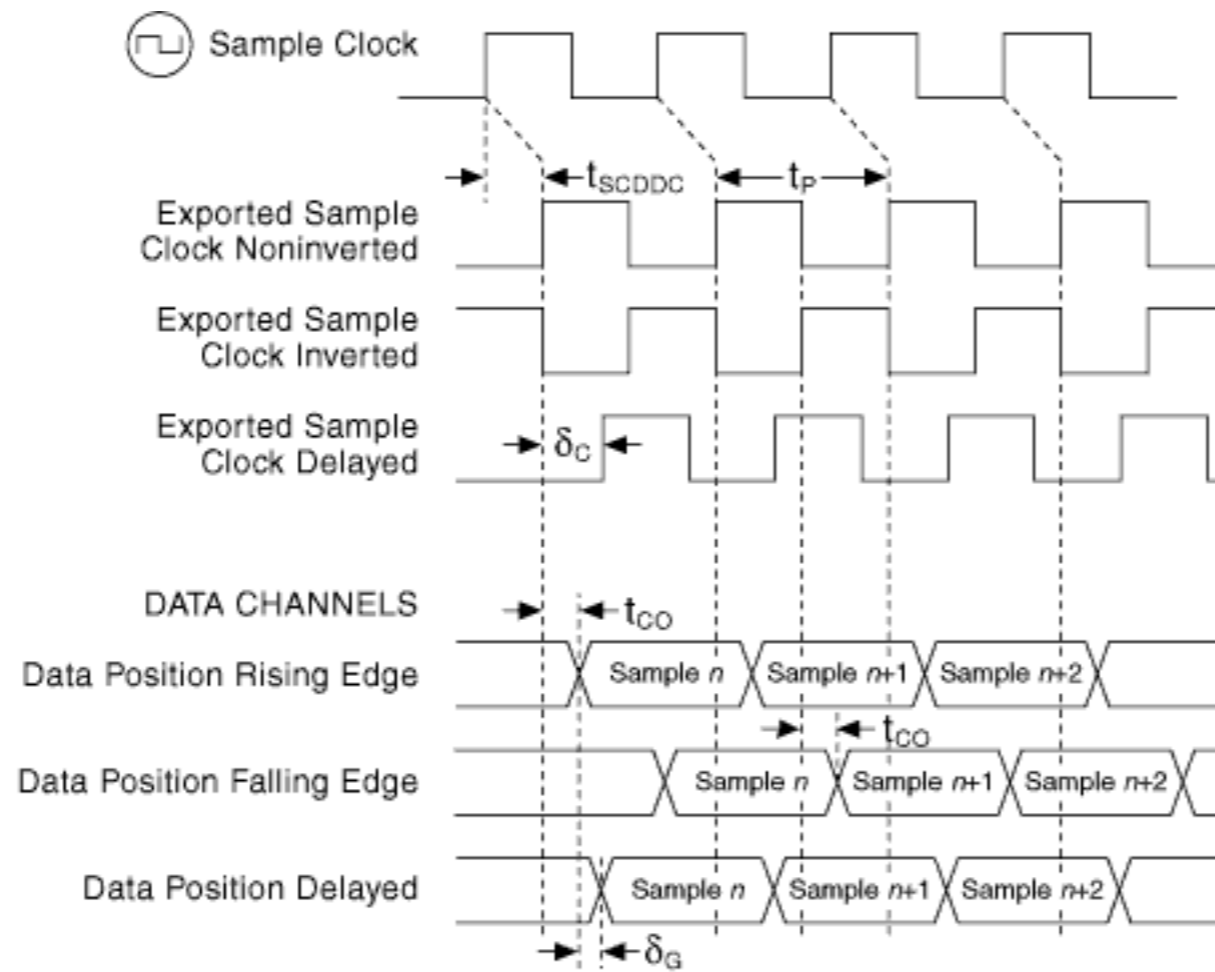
Sample Clock

$t_{SCDDC}$

$t_P$

Exported Sample Clock Noninverted

Exported Sample Clock Inverted

Exported Sample Clock Delayed

$\delta_C$

DATA CHANNELS

$t_{CO}$

Data Position Rising Edge

Sample $n$

Sample $n$+1

Sample $n$+2

$t_{CO}$

Data Position Falling Edge

Sample $n$

Sample $n$+1

Sample $n$+2

Data Position Delayed

Sample $n$

Sample $n$+1

Sample $n$+2

$\delta_G$